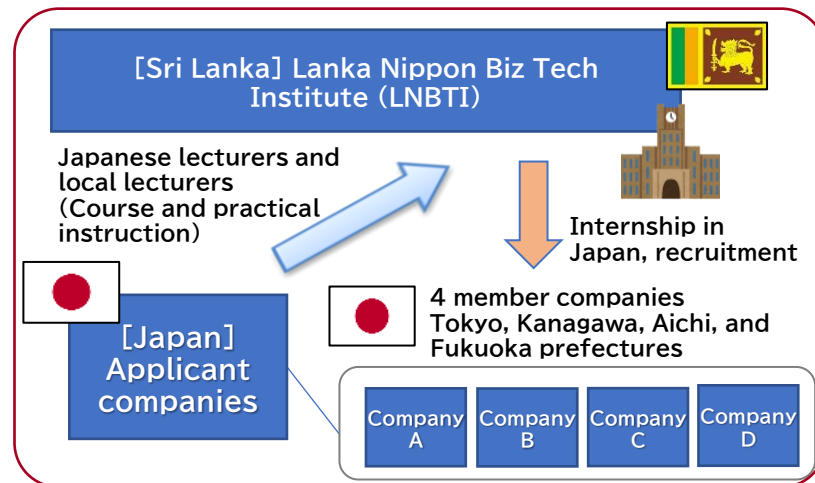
[Sri Lanka] Lanka Nippon Biz Tech Institute (LNBTI)

Japanese lecturers and local lecturers (Course and practical instruction)

Internship in Japan, recruitment

[Japan] Applicant companies

4 member companies Tokyo, Kanagawa, Aichi, and Fukuoka prefectures

Company A

Company B

Company C

Company D